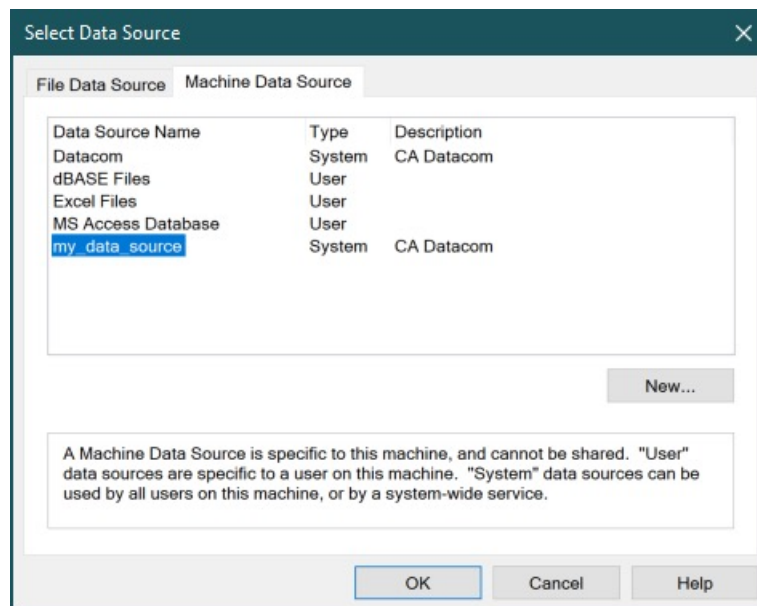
Select Data Source

File Data Source | Machine Data Source

| Data Source Name | Type | Description |
|---|---|---|
| Datacom | System | CA Datacom |
| dBASE Files | User | |
| Excel Files | User | |
| MS Access Database | User | |
| my_data_source | System | CA Datacom |

New...

A Machine Data Source is specific to this machine, and cannot be shared. "User" data sources are specific to a user on this machine. "System" data sources can be used by all users on this machine, or by a system-wide service.

OK Cancel Help